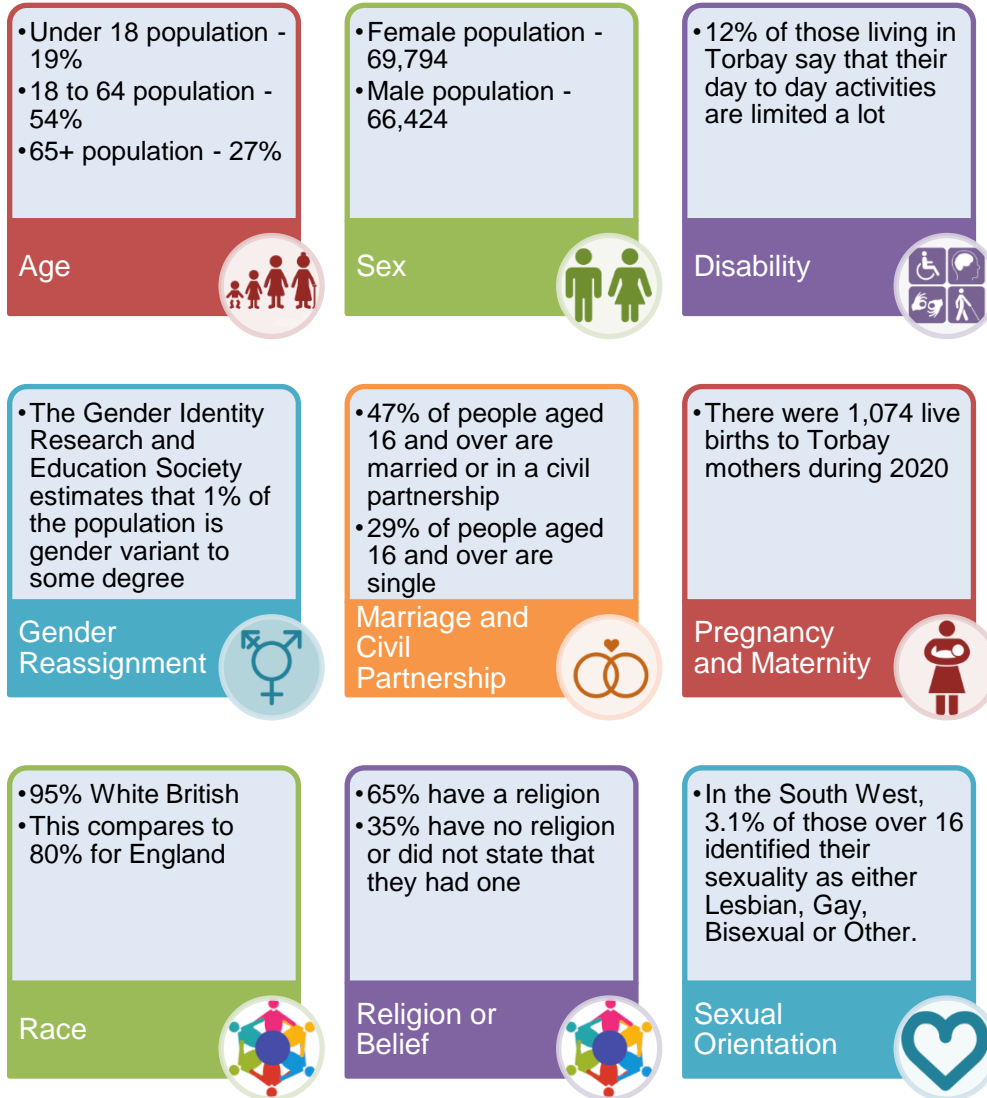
•Under 18 population - 19%
•18 to 64 population - 54%
•65+ population - 27%

Age

•Female population - 69,794
•Male population - 66,424

Sex

•12% of those living in Torbay say that their day to day activities are limited a lot

Disability

•The Gender Identity Research and Education Society estimates that 1% of the population is gender variant to some degree

Gender Reassignment

•47% of people aged 16 and over are married or in a civil partnership
•29% of people aged 16 and over are single

Marriage and Civil Partnership

•There were 1,074 live births to Torbay mothers during 2020

Pregnancy and Maternity

•95% White British
•This compares to 80% for England

Race

•65% have a religion
•35% have no religion or did not state that they had one

Religion or Belief

•In the South West, 3.1% of those over 16 identified their sexuality as either Lesbian, Gay, Bisexual or Other.

Sexual Orientation